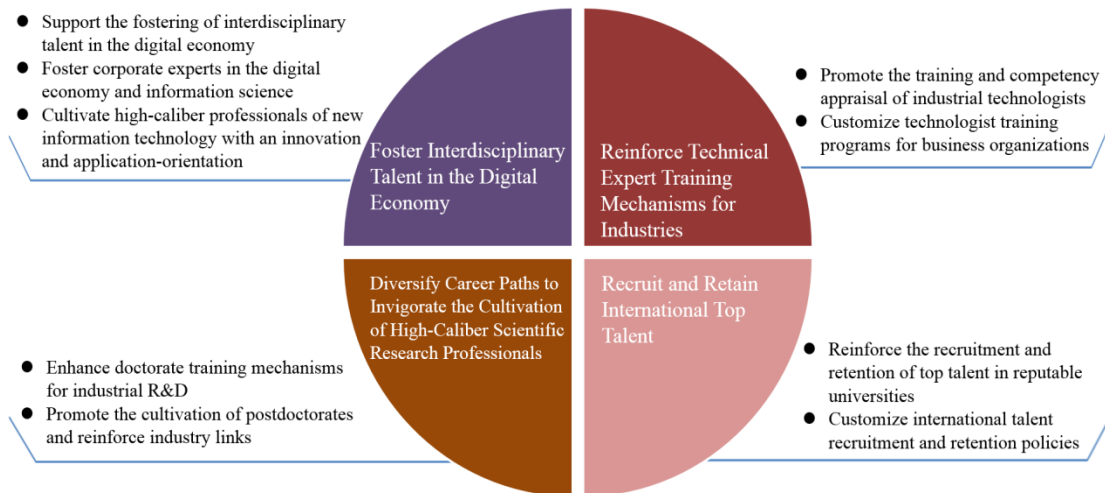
- Support the fostering of interdisciplinary talent in the digital economy
- Foster corporate experts in the digital economy and information science
- Cultivate high-caliber professionals of new information technology with an innovation and application-orientation

Foster Interdisciplinary Talent in the Digital Economy

Reinforce Technical Expert Training Mechanisms for Industries

- Promote the training and competency appraisal of industrial technologists
- Customize technologist training programs for business organizations

Diversify Career Paths to Invigorate the Cultivation of High-Caliber Scientific Research Professionals

Recruit and Retain International Top Talent

- Enhance doctorate training mechanisms for industrial R&D
- Promote the cultivation of postdoctorates and reinforce industry links

- Reinforce the recruitment and retention of top talent in reputable universities
- Customize international talent recruitment and retention policies